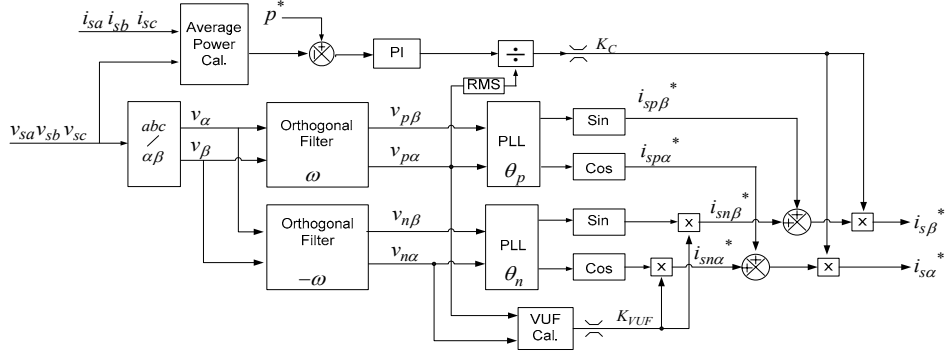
$i_{sa}\,i_{sb}\,i_{sc}$

Average Power Cal.

$p^*$

PI

$\div$

$K_C$

RMS

$v_{sa}v_{sb}v_{sc}$

$\frac{abc}{\alpha\beta}$

$v_\alpha$

$v_\beta$

Orthogonal Filter

$\omega$

$v_{p\beta}$

$v_{p\alpha}$

PLL

$\theta_p$

Sin

Cos

$i_{sp\beta}^*$

$i_{sp\alpha}^*$

Orthogonal Filter

$-\omega$

$v_{n\beta}$

$v_{n\alpha}$

PLL

$\theta_n$

Sin

Cos

×

×

$i_{sn\beta}^*$

$i_{sn\alpha}^*$

×

×

$i_{s\beta}^*$

$i_{s\alpha}^*$

VUF Cal.

$K_{VUF}$